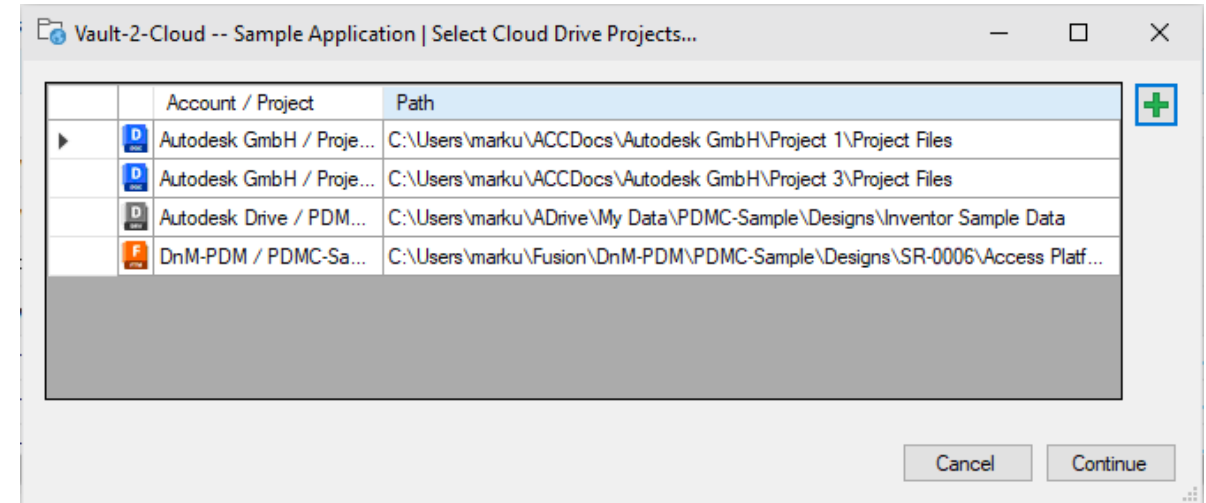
Vault-2-Cloud -- Sample Application | Select Cloud Drive Projects...

| | | Account / Project | Path |
|---|---|---|---|
| ▶ | D | Autodesk GmbH / Proje... | C:\Users\marku\ACCDocs\Autodesk GmbH\Project 1\Project Files |
| | D | Autodesk GmbH / Proje... | C:\Users\marku\ACCDocs\Autodesk GmbH\Project 3\Project Files |
| | D | Autodesk Drive / PDM... | C:\Users\marku\ADrive\My Data\PDMC-Sample\Designs\Inventor Sample Data |
| | F | DnM-PDM / PDMC-Sa... | C:\Users\marku\Fusion\DnM-PDM\PDMC-Sample\Designs\SR-0006\Access Platf... |

Cancel
Continue